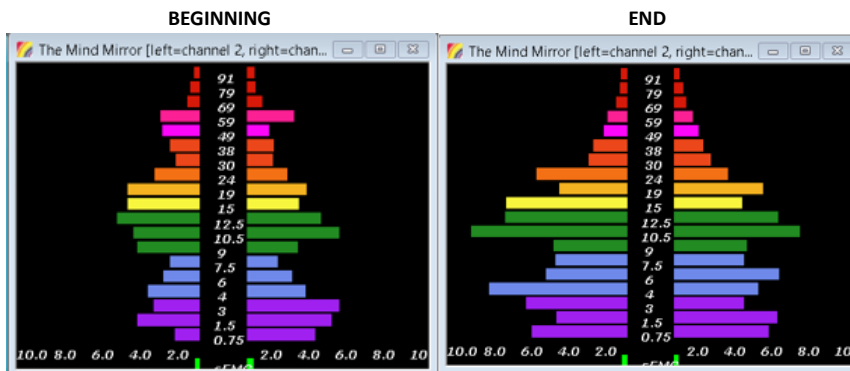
BEGINNING

The Mind Mirror [left=channel 2, right=chan...

91
79
69
59
49
38
30
24
19
15
12.5
10.5
9
7.5
6
4
3
1.5
0.75

10.0 8.0 6.0 4.0 2.0 2.0 4.0 6.0 8.0 10

END

The Mind Mirror [left=channel 2, right=chan...

91
79
69
59
49
38
30
24
19
15
12.5
10.5
9
7.5
6
4
3
1.5
0.75

10.0 8.0 6.0 4.0 2.0 2.0 4.0 6.0 8.0 10